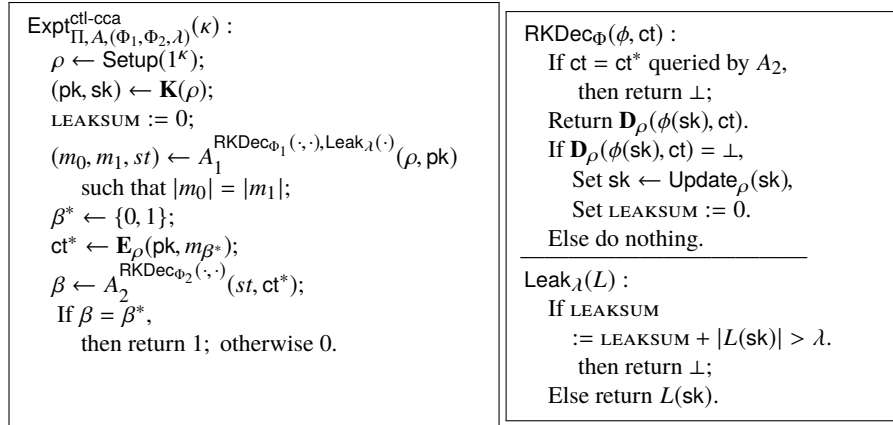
$\mathsf{Expt}^{\mathsf{ctl\text{-}cca}}_{\Pi, A, (\Phi_1, \Phi_2, \lambda)}(\kappa)$ :
$\rho \leftarrow \mathsf{Setup}(1^\kappa)$;
$(\mathsf{pk}, \mathsf{sk}) \leftarrow \mathbf{K}(\rho)$;
LEAKSUM := 0;
$(m_0, m_1, st) \leftarrow A_1^{\mathsf{RKDec}_{\Phi_1}(\cdot,\cdot), \mathsf{Leak}_\lambda(\cdot)}(\rho, \mathsf{pk})$
such that $|m_0| = |m_1|$;
$\beta^* \leftarrow \{0, 1\}$;
$\mathsf{ct}^* \leftarrow \mathbf{E}_\rho(\mathsf{pk}, m_{\beta^*})$;
$\beta \leftarrow A_2^{\mathsf{RKDec}_{\Phi_2}(\cdot,\cdot)}(st, \mathsf{ct}^*)$;
If $\beta = \beta^*$,
then return 1; otherwise 0.

$\mathsf{RKDec}_\Phi(\phi, \mathsf{ct})$ :
If $\mathsf{ct} = \mathsf{ct}^*$ queried by $A_2$,
then return $\perp$;
Return $\mathbf{D}_\rho(\phi(\mathsf{sk}), \mathsf{ct})$.
If $\mathbf{D}_\rho(\phi(\mathsf{sk}), \mathsf{ct}) = \perp$,
Set $\mathsf{sk} \leftarrow \mathsf{Update}_\rho(\mathsf{sk})$,
Set LEAKSUM := 0.
Else do nothing.

$\mathsf{Leak}_\lambda(L)$ :
If LEAKSUM
:= LEAKSUM + $|L(\mathsf{sk})| > \lambda$.
then return $\perp$;
Else return $L(\mathsf{sk})$.